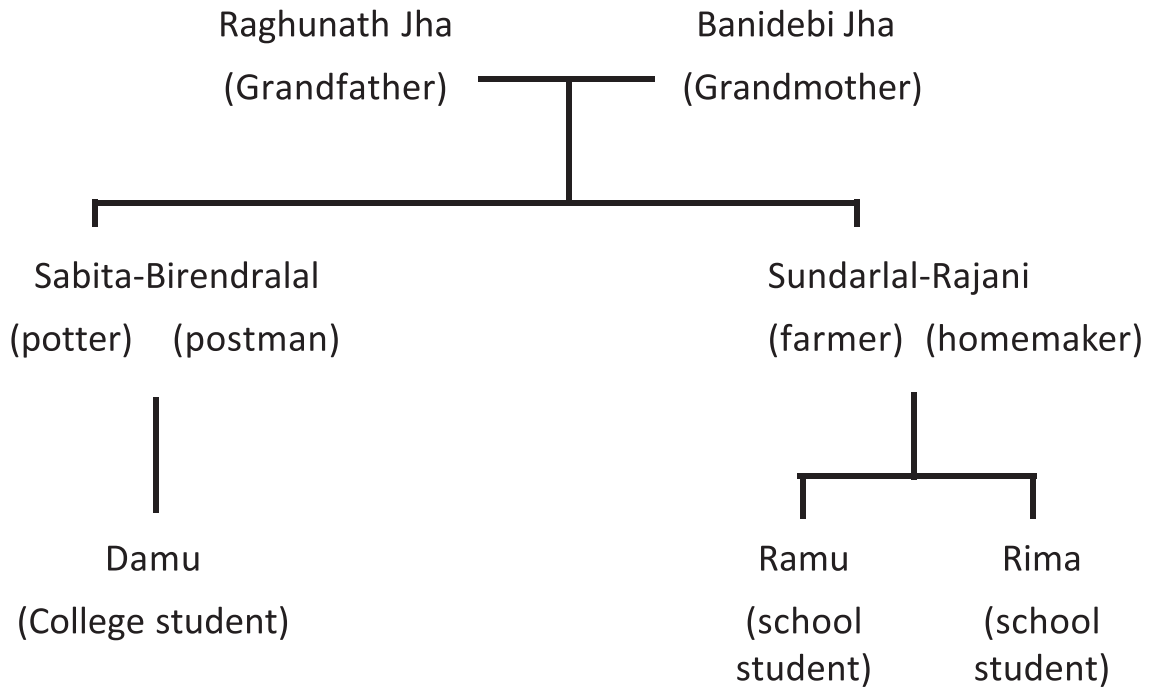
Raghunath Jha
(Grandfather)

Banidebi Jha
(Grandmother)

Sabita-Birendralal
(potter) (postman)

Sundarlal-Rajani
(farmer) (homemaker)

Damu
(College student)

Ramu
(school student)

Rima
(school student)